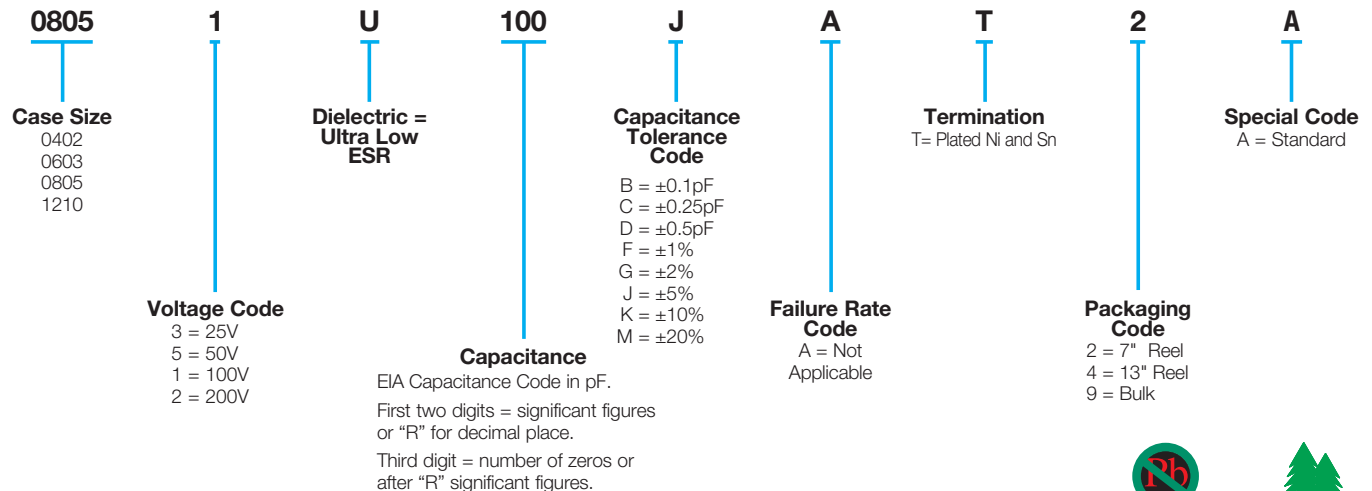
0805 1 U 100 J A T 2 A

Case Size
0402
0603
0805
1210

Voltage Code
3 = 25V
5 = 50V
1 = 100V
2 = 200V

Dielectric = Ultra Low ESR

Capacitance
EIA Capacitance Code in pF.
First two digits = significant figures or "R" for decimal place.
Third digit = number of zeros or after "R" significant figures.

Capacitance Tolerance Code
B = ±0.1pF
C = ±0.25pF
D = ±0.5pF
F = ±1%
G = ±2%
J = ±5%
K = ±10%
M = ±20%

Failure Rate Code
A = Not Applicable

Termination
T= Plated Ni and Sn

Packaging Code
2 = 7" Reel
4 = 13" Reel
9 = Bulk

Special Code
A = Standard

Pb